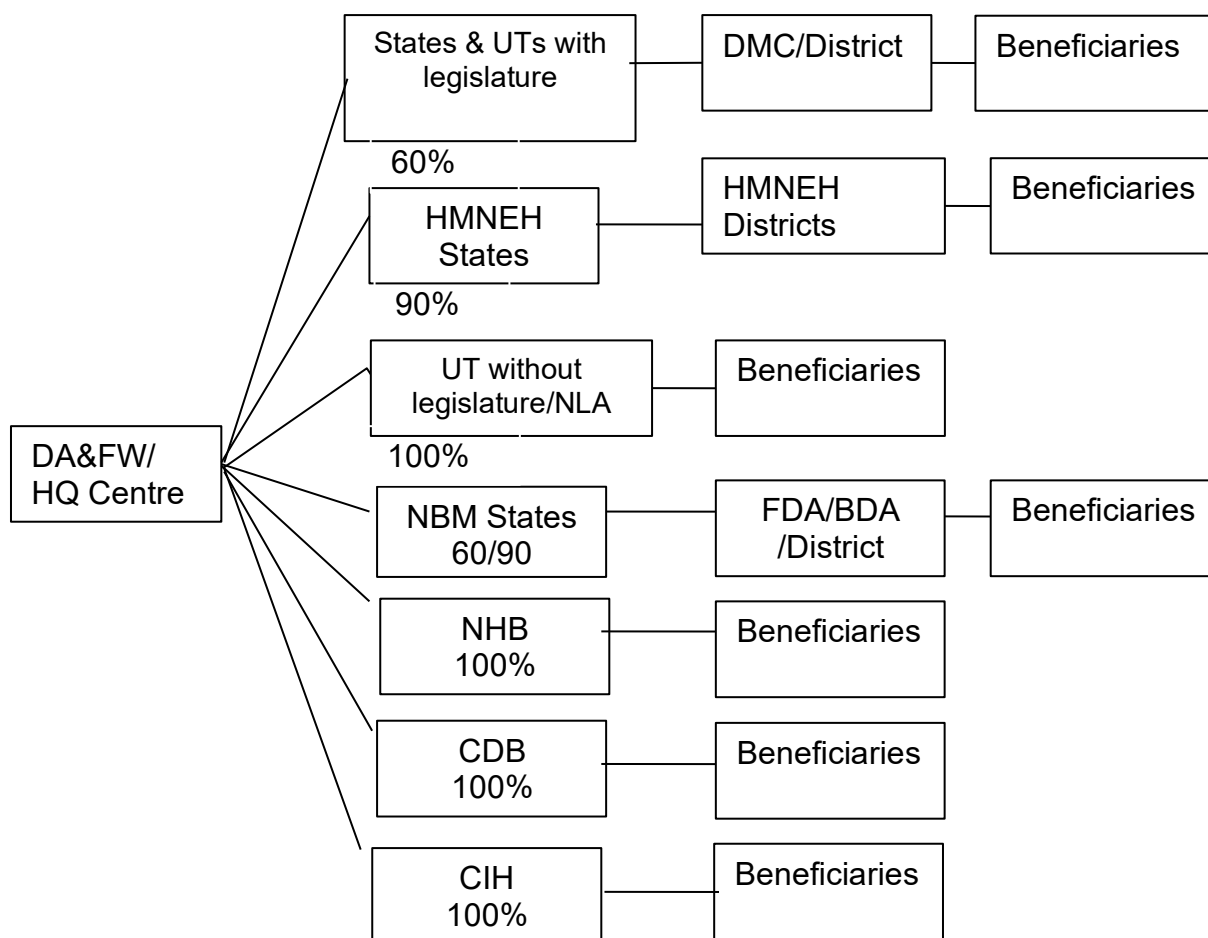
DA&FW/
HQ Centre

States & UTs with legislature

60%

DMC/District

Beneficiaries

HMNEH States

90%

HMNEH Districts

Beneficiaries

UT without legislature/NLA

100%

Beneficiaries

NBM States 60/90

FDA/BDA /District

Beneficiaries

NHB 100%

Beneficiaries

CDB 100%

Beneficiaries

CIH 100%

Beneficiaries